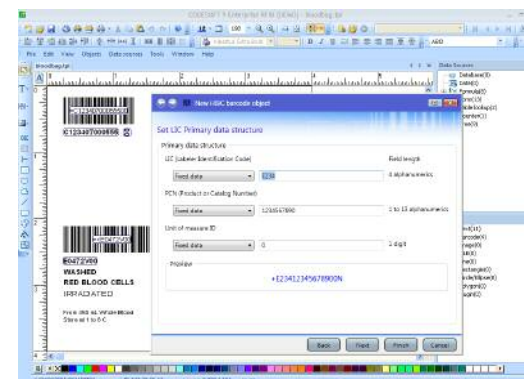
CODESOFT 9 Enterprise RFID [Label] - Bloodbag.lab

File Edit View Objects Data sources Tools Window Help

Data Sources
Database(0)
Form(0)
Formula(0)
Free(0)
Table lookup(0)

New HIBC barcode object

Set LIC Primary data structure

Primary data structure

LIC (Labeler Identification Code) Field length

Fixed data E123 4 alphanumerics

PCN (Product or Catalog Number)

Fixed data 1234567890 1 to 13 alphanumerics

Unit of measure ID

Fixed data 0 1 digit

Preview

+E1234123456789000N

Back Next Finish Cancel

E123407000858

E0472V00
WASHED
RED BLOOD CELLS
IRRADIATED

From 450 mL Whole Blood
Store at 1 to 6 C